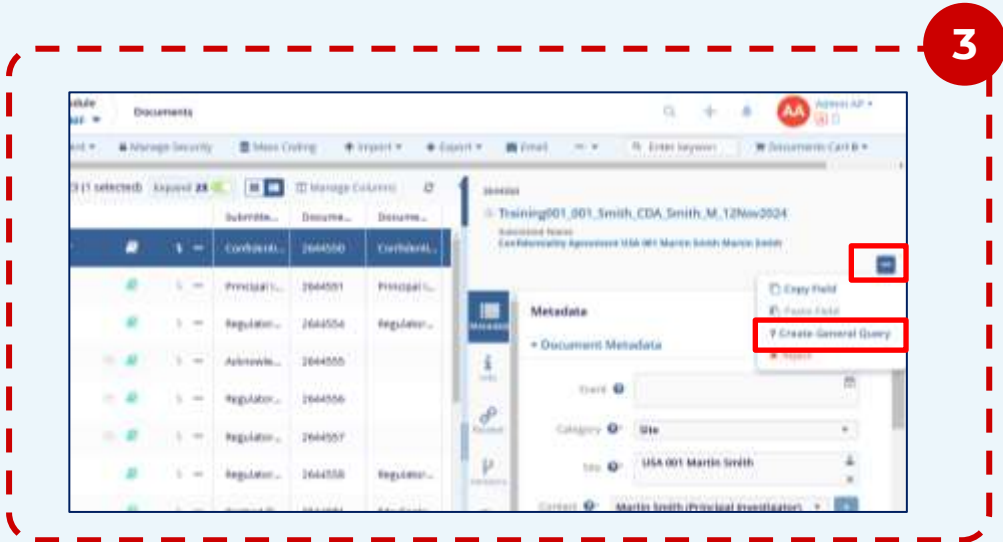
3

Documents

AA Admin AP

Manage Security

Mass Coding

Import

Export

Email

Enter keyword

Documents Cart

(1 selected)

Expand

Manage Columns

Submitte...

Docume...

Docume...

Confidenti...

2644550

Confidenti...

Principal I...

2644551

Principal I...

Regulator...

2644554

Regulator...

Acknowle...

2644555

Regulator...

2644556

Regulator...

2644557

Regulator...

2644558

Regulator...

Training001_001_Smith_CDA_Smith_M_12Nov2024

Confidentiality Agreement USA 001 Martin Smith Martin Smith

Copy Field

Paste Field

Create General Query

Reject

Metadata

Document Metadata

Event

Category

Site

Site

USA 001 Martin Smith

Contact

Martin Smith (Principal Investigator)